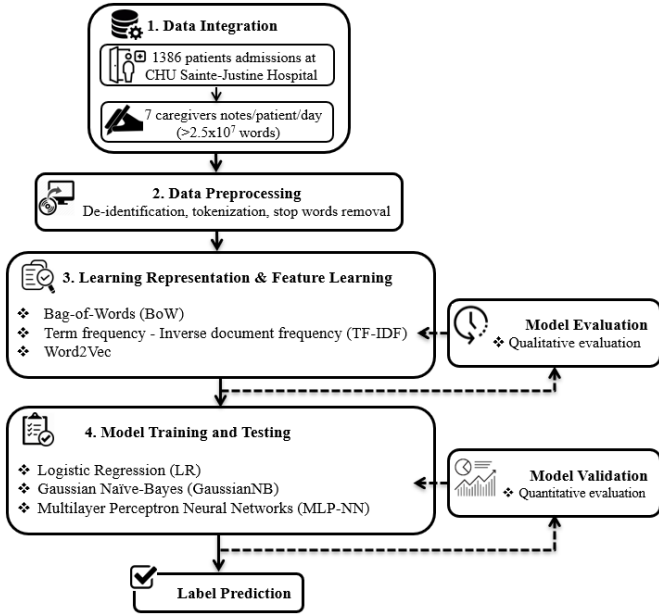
1. Data Integration

1386 patients admissions at CHU Sainte-Justine Hospital

7 caregivers notes/patient/day ($>2.5\times10^7$ words)

2. Data Preprocessing

De-identification, tokenization, stop words removal

3. Learning Representation & Feature Learning

❖ Bag-of-Words (BoW)
❖ Term frequency - Inverse document frequency (TF-IDF)
❖ Word2Vec

Model Evaluation
❖ Qualitative evaluation

4. Model Training and Testing

❖ Logistic Regression (LR)
❖ Gaussian Naïve-Bayes (GaussianNB)
❖ Multilayer Perceptron Neural Networks (MLP-NN)

Model Validation
❖ Quantitative evaluation

Label Prediction